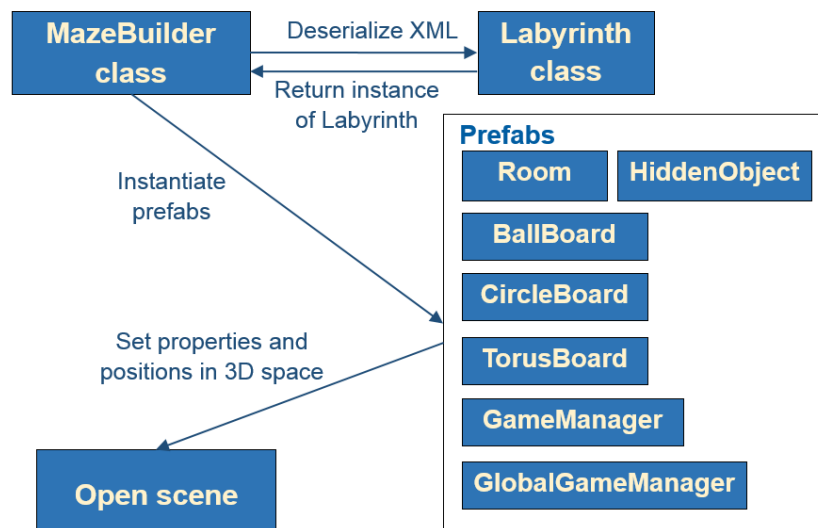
MazeBuilder class

Deserialize XML

Labyrinth class

Return instance of Labyrinth

Instantiate prefabs

Prefabs

Room

HiddenObject

BallBoard

CircleBoard

TorusBoard

GameManager

GlobalGameManager

Set properties and positions in 3D space

Open scene